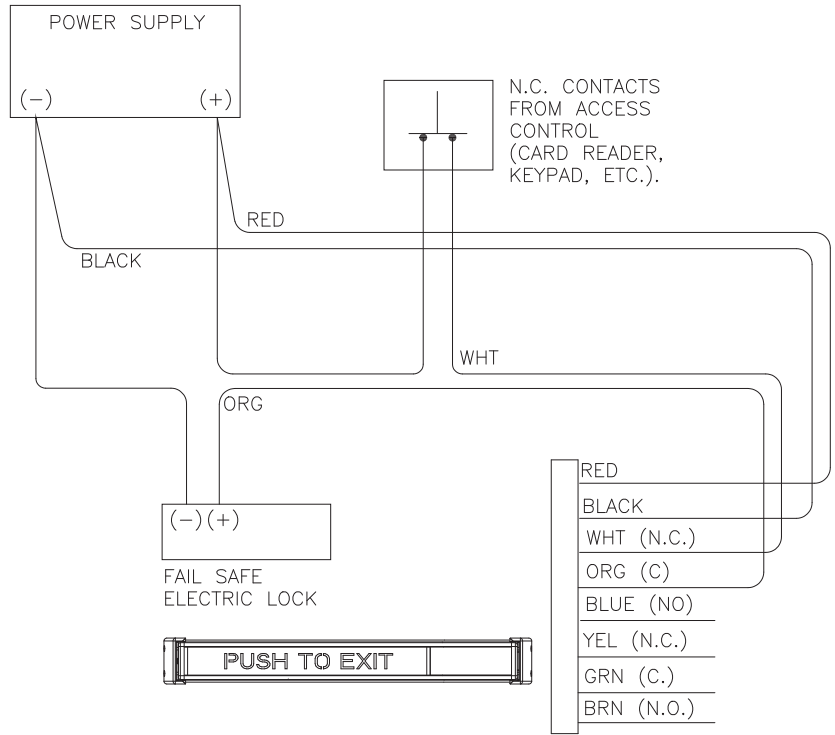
POWER SUPPLY

(−)

(+)

N.C. CONTACTS FROM ACCESS CONTROL (CARD READER, KEYPAD, ETC.).

RED

BLACK

WHT

ORG

(−)(+)

FAIL SAFE ELECTRIC LOCK

PUSH TO EXIT

RED

BLACK

WHT (N.C.)

ORG (C)

BLUE (NO)

YEL (N.C.)

GRN (C.)

BRN (N.O.)